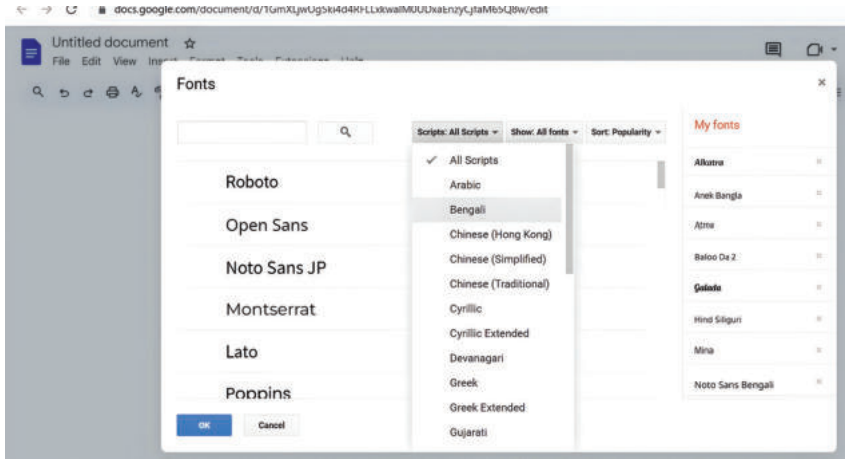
docs.google.com/document/d/1GmXLjwUg5ki4d4RFLLxkwalM0UDxaEnzyCjtaM65Q8w/edit

Untitled document

File Edit View Inse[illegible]

Fonts

Scripts: All Scripts

Show: All fonts

Sort: Popularity

Roboto

Open Sans

Noto Sans JP

Montserrat

Lato

Poppins

All Scripts

Arabic

Bengali

Chinese (Hong Kong)

Chinese (Simplified)

Chinese (Traditional)

Cyrillic

Cyrillic Extended

Devanagari

Greek

Greek Extended

Gujarati

My fonts

Alkatra

Anek Bangla

Atma

Baloo Da 2

Galada

Hind Siliguri

Mina

Noto Sans Bengali

OK

Cancel